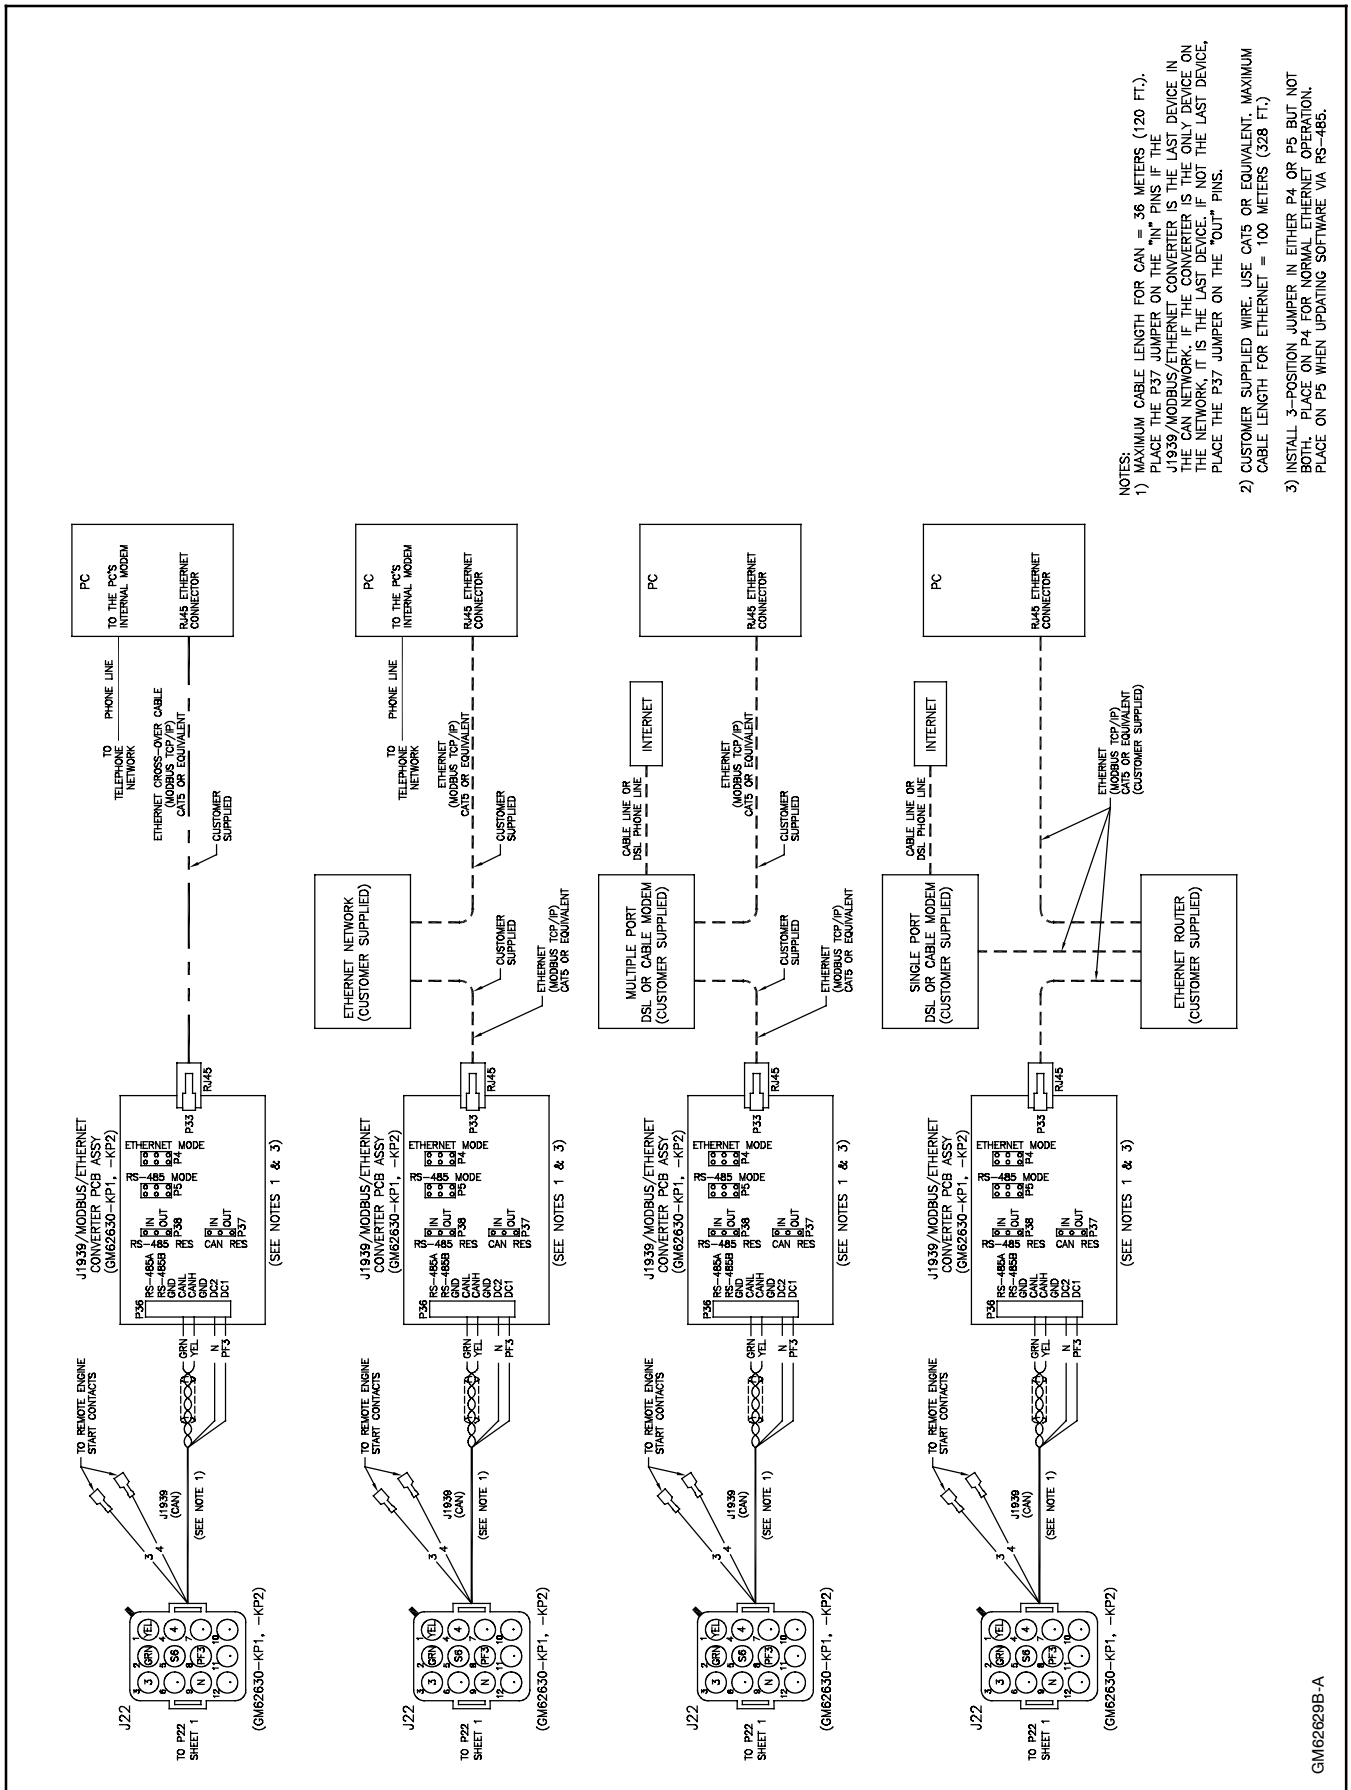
NOTES:
1) MAXIMUM CABLE LENGTH FOR CAN = 36 METERS (120 FT.). PLACE THE P37 JUMPER ON THE "IN" PINS IF THE J1939/MODBUS/ETHERNET CONVERTER IS THE LAST DEVICE IN THE CAN NETWORK. IF THE CONVERTER IS THE ONLY DEVICE ON THE NETWORK, IT IS THE LAST DEVICE. IF NOT THE LAST DEVICE, PLACE THE P37 JUMPER ON THE "OUT" PINS.

2) CUSTOMER SUPPLIED WIRE. USE CAT5 OR EQUIVALENT. MAXIMUM CABLE LENGTH FOR ETHERNET = 100 METERS (328 FT.)

3) INSTALL 3-POSITION JUMPER IN EITHER P4 OR P5 BUT NOT BOTH. PLACE ON P4 FOR NORMAL ETHERNET OPERATION. PLACE ON P5 WHEN UPDATING SOFTWARE VIA RS-485.

J22
TO P22 SHEET 1
(GM62630-KP1, -KP2)
3 YEL GRN S6 4 PF3 N 1 2 6 7 9 10 12
3 4
TO REMOTE ENGINE START CONTACTS
J1939 (CAN)
(SEE NOTE 1)
GRN YEL N PF3
P36 RS-485A RS-485B GND CANL CANH GND DC2 DC1
J1939/MODBUS/ETHERNET CONVERTER PCB ASSY (GM62630-KP1, -KP2)
IN OUT P38 RS-485 RES
IN OUT P37 CAN RES
RS-485 MODE P5
ETHERNET MODE P4
P33 RJ45
(SEE NOTES 1 & 3)
CUSTOMER SUPPLIED
ETHERNET CROSS-OVER CABLE (MODBUS TCP/IP) CAT5 OR EQUIVALENT
TO TELEPHONE NETWORK
PHONE LINE
PC
TO THE PC's INTERNAL MODEM
RJ45 ETHERNET CONNECTOR

J22
TO P22 SHEET 1
(GM62630-KP1, -KP2)
TO REMOTE ENGINE START CONTACTS
J1939 (CAN)
(SEE NOTE 1)
J1939/MODBUS/ETHERNET CONVERTER PCB ASSY (GM62630-KP1, -KP2)
(SEE NOTES 1 & 3)
ETHERNET NETWORK (CUSTOMER SUPPLIED)
CUSTOMER SUPPLIED
ETHERNET (MODBUS TCP/IP) CAT5 OR EQUIVALENT
CUSTOMER SUPPLIED
ETHERNET (MODBUS TCP/IP) CAT5 OR EQUIVALENT
TO TELEPHONE NETWORK
PHONE LINE
PC
TO THE PC's INTERNAL MODEM
RJ45 ETHERNET CONNECTOR

J22
TO P22 SHEET 1
(GM62630-KP1, -KP2)
TO REMOTE ENGINE START CONTACTS
J1939 (CAN)
(SEE NOTE 1)
J1939/MODBUS/ETHERNET CONVERTER PCB ASSY (GM62630-KP1, -KP2)
(SEE NOTES 1 & 3)
MULTIPLE PORT DSL OR CABLE MODEM (CUSTOMER SUPPLIED)
CUSTOMER SUPPLIED
ETHERNET (MODBUS TCP/IP) CAT5 OR EQUIVALENT
CABLE LINE OR DSL PHONE LINE
INTERNET
CUSTOMER SUPPLIED
ETHERNET (MODBUS TCP/IP) CAT5 OR EQUIVALENT
PC
RJ45 ETHERNET CONNECTOR

J22
TO P22 SHEET 1
(GM62630-KP1, -KP2)
TO REMOTE ENGINE START CONTACTS
J1939 (CAN)
(SEE NOTE 1)
J1939/MODBUS/ETHERNET CONVERTER PCB ASSY (GM62630-KP1, -KP2)
(SEE NOTES 1 & 3)
SINGLE PORT DSL OR CABLE MODEM (CUSTOMER SUPPLIED)
ETHERNET ROUTER (CUSTOMER SUPPLIED)
CABLE LINE OR DSL PHONE LINE
INTERNET
ETHERNET (MODBUS TCP/IP) CAT5 OR EQUIVALENT (CUSTOMER SUPPLIED)
PC
RJ45 ETHERNET CONNECTOR

GM62629B-A